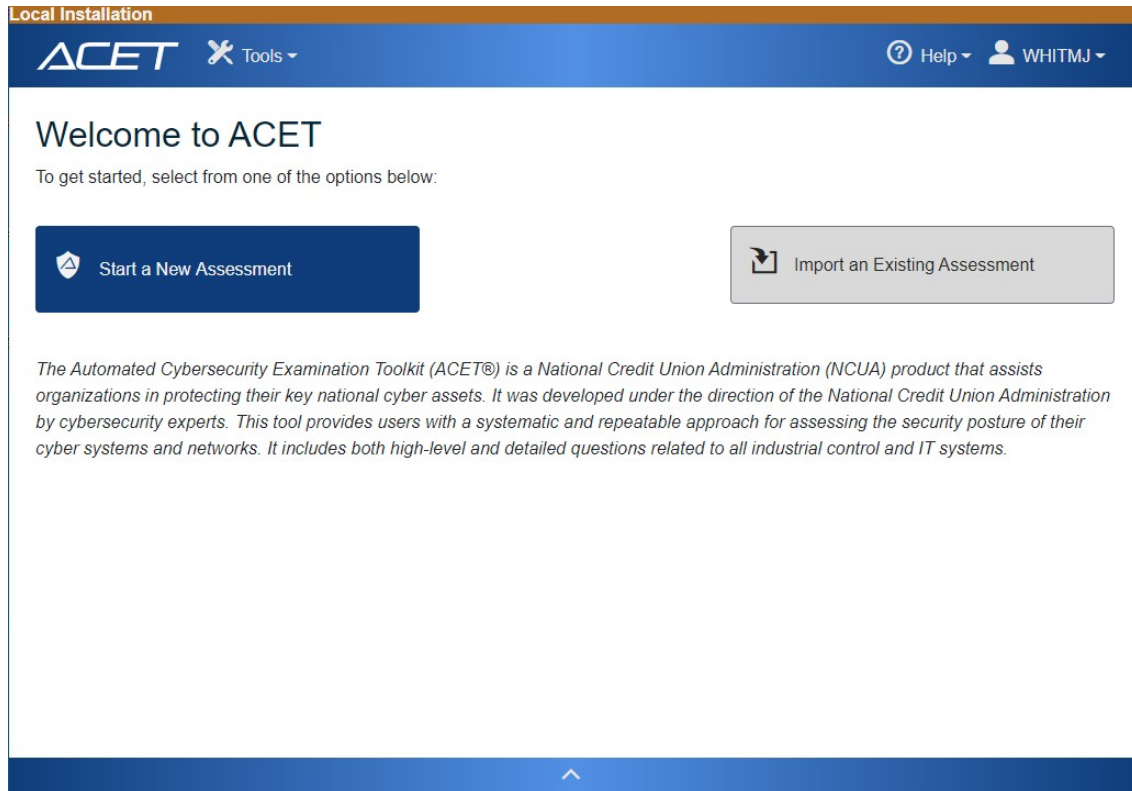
Local Installation

ACET Tools Help WHITMJ

Welcome to ACET

To get started, select from one of the options below:

Start a New Assessment

Import an Existing Assessment

*The Automated Cybersecurity Examination Toolkit (ACET®) is a National Credit Union Administration (NCUA) product that assists organizations in protecting their key national cyber assets. It was developed under the direction of the National Credit Union Administration by cybersecurity experts. This tool provides users with a systematic and repeatable approach for assessing the security posture of their cyber systems and networks. It includes both high-level and detailed questions related to all industrial control and IT systems.*